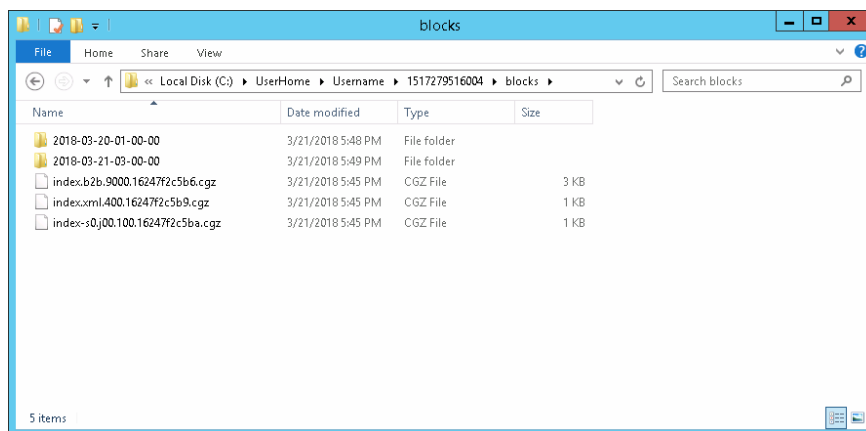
blocks

File Home Share View

« Local Disk (C:) ▸ UserHome ▸ Username ▸ 1517279516004 ▸ blocks ▸

Search blocks

| Name | Date modified | Type | Size |
|---|---|---|---|
| 2018-03-20-01-00-00 | 3/21/2018 5:48 PM | File folder | |
| 2018-03-21-03-00-00 | 3/21/2018 5:49 PM | File folder | |
| index.b2b.9000.16247f2c5b6.cgz | 3/21/2018 5:45 PM | CGZ File | 3 KB |
| index.xml.400.16247f2c5b9.cgz | 3/21/2018 5:45 PM | CGZ File | 1 KB |
| index-s0.j00.100.16247f2c5ba.cgz | 3/21/2018 5:45 PM | CGZ File | 1 KB |

5 items